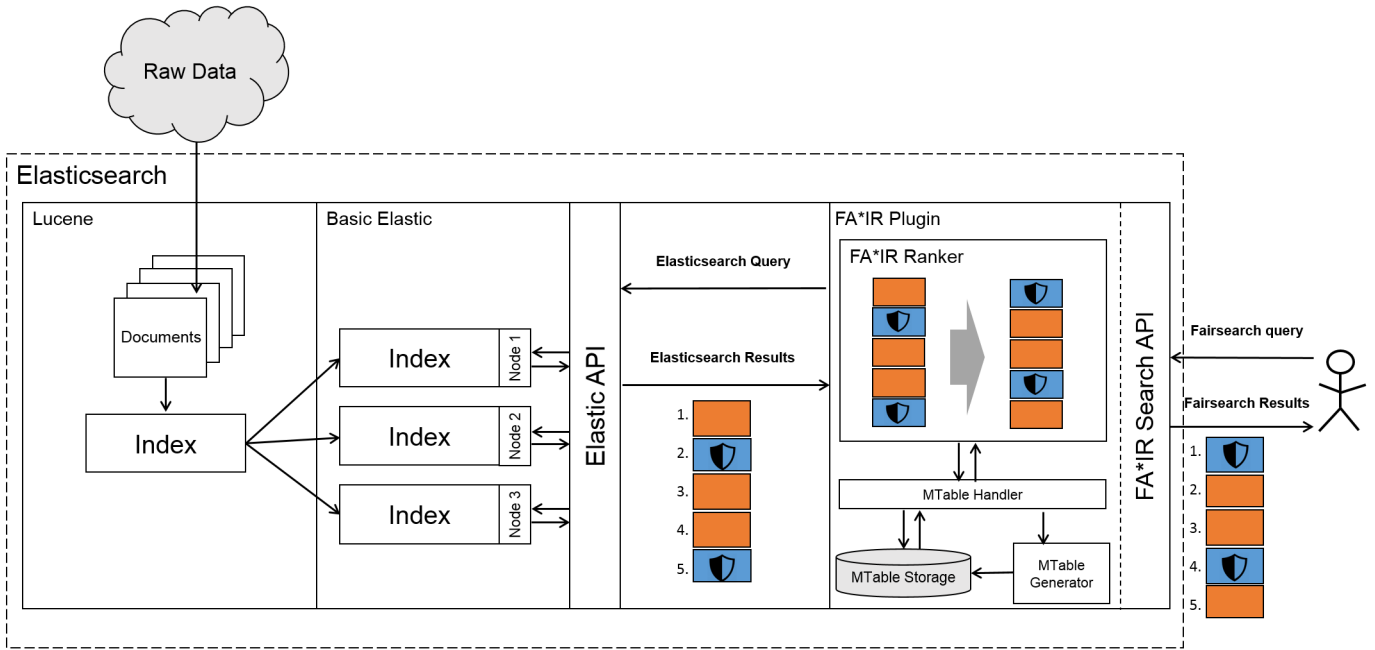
Raw Data

Elasticsearch

Lucene

Documents

Index

Basic Elastic

Index
Node 1

Index
Node 2

Index
Node 3

Elastic API

Elasticsearch Query

Elasticsearch Results

1.
2.
3.
4.
5.

FA*IR Plugin

FA*IR Ranker

MTable Handler

MTable Storage

MTable Generator

FA*IR Search API

Fairsearch query

Fairsearch Results

1.
2.
3.
4.
5.